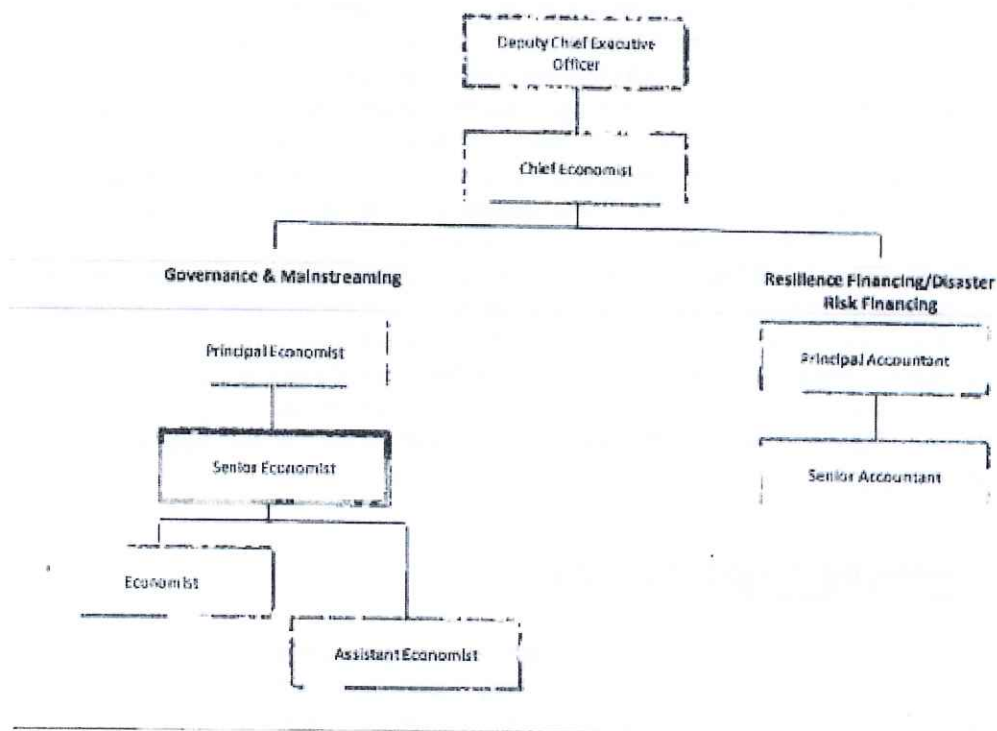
Deputy Chief Executive Officer

Chief Economist

Governance & Mainstreaming

Resilience Financing/Disaster Risk Financing

Principal Economist

Principal Accountant

Senior Economist

Senior Accountant

Economist

Assistant Economist